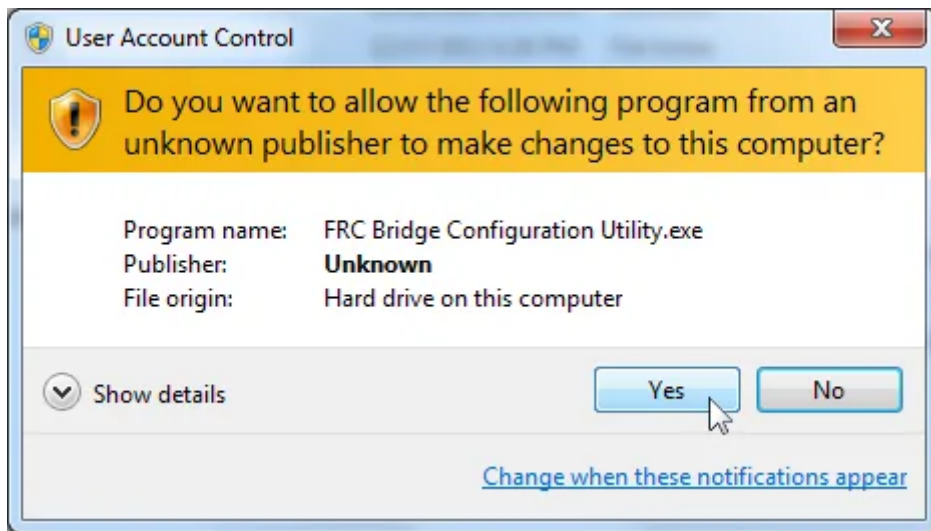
User Account Control

Do you want to allow the following program from an unknown publisher to make changes to this computer?

| | |
|---|---|
| Program name: | FRC Bridge Configuration Utility.exe |
| Publisher: | **Unknown** |
| File origin: | Hard drive on this computer |

Show details

Yes

No

Change when these notifications appear